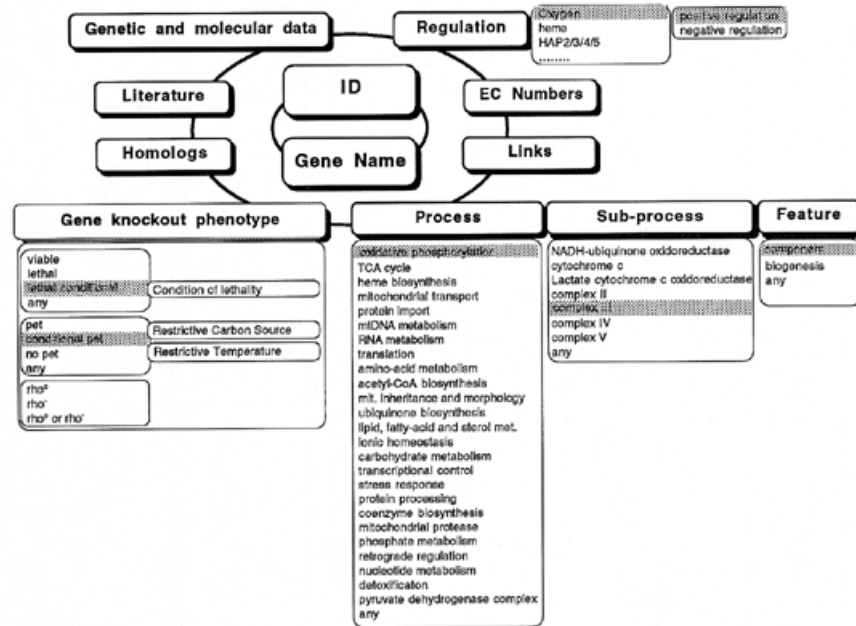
Genetic and molecular data

Regulation

Oxygen
heme
HAP2/3/4/5
........

positive regulation
negative regulation

Literature

ID

EC Numbers

Homologs

Gene Name

Links

Gene knockout phenotype

viable
lethal
lethal conditional
any

Condition of lethality

pet
conditional pet
no pet
any

Restrictive Carbon Source

Restrictive Temperature

rho°
rho⁻
rho° or rho⁻

Process

oxidative phosphorylation
TCA cycle
heme biosynthesis
mitochondrial transport
protein import
mtDNA metabolism
RNA metabolism
translation
amino-acid metabolism
acetyl-CoA biosynthesis
mit. inheritance and morphology
ubiquinone biosynthesis
lipid, fatty-acid and sterol met.
ionic homeostasis
carbohydrate metabolism
transcriptional control
stress response
protein processing
coenzyme biosynthesis
mitochondrial protease
phosphate metabolism
retrograde regulation
nucleotide metabolism
detoxificaton
pyruvate dehydrogenase complex
any

Sub-process

NADH-ubiquinone oxidoreductase
cytochrome c
Lactate cytochrome c oxidoreductase
complex II
complex III
complex IV
complex V
any

Feature

component
biogenesis
any